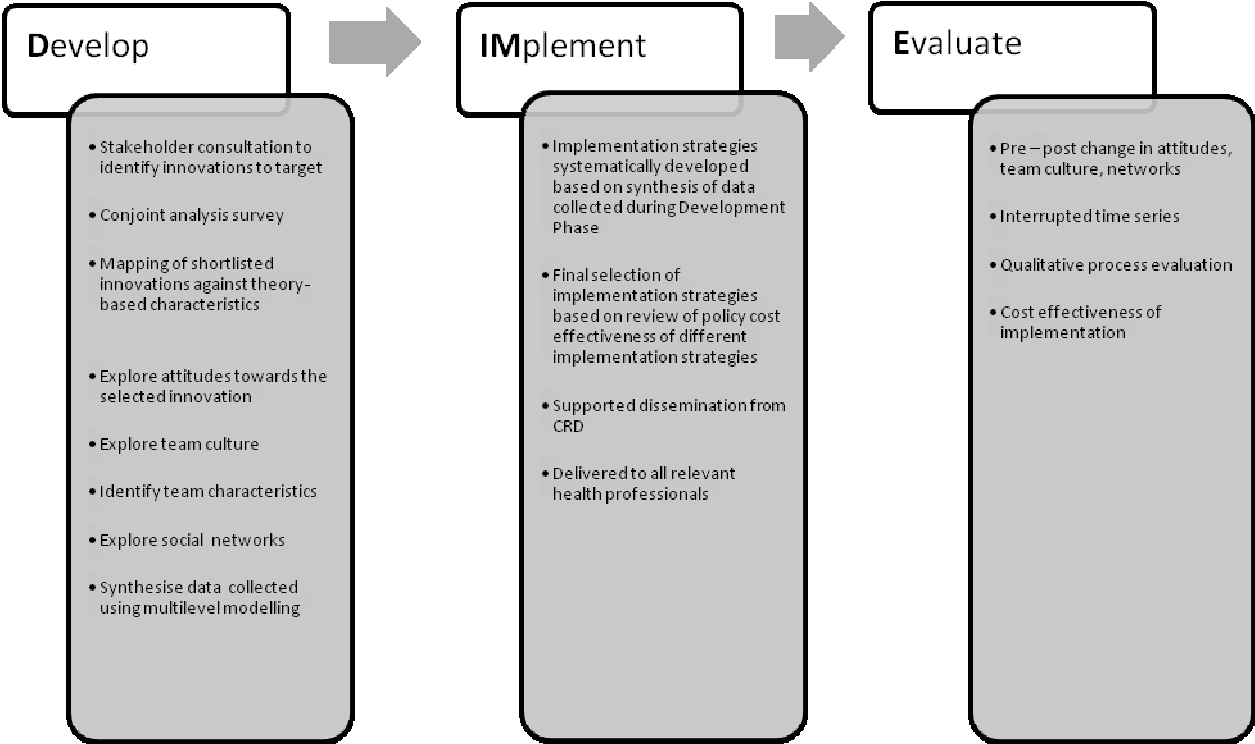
Develop

• Stakeholder consultation to identify innovations to target

• Conjoint analysis survey

• Mapping of shortlisted innovations against theory-based characteristics

• Explore attitudes towards the selected innovation

• Explore team culture

• Identify team characteristics

• Explore social networks

• Synthesise data collected using multilevel modelling

IMplement

• Implementation strategies systematically developed based on synthesis of data collected during Development Phase

• Final selection of implementation strategies based on review of policy cost effectiveness of different implementation strategies

• Supported dissemination from CRD

• Delivered to all relevant health professionals

Evaluate

• Pre – post change in attitudes, team culture, networks

• Interrupted time series

• Qualitative process evaluation

• Cost effectiveness of implementation